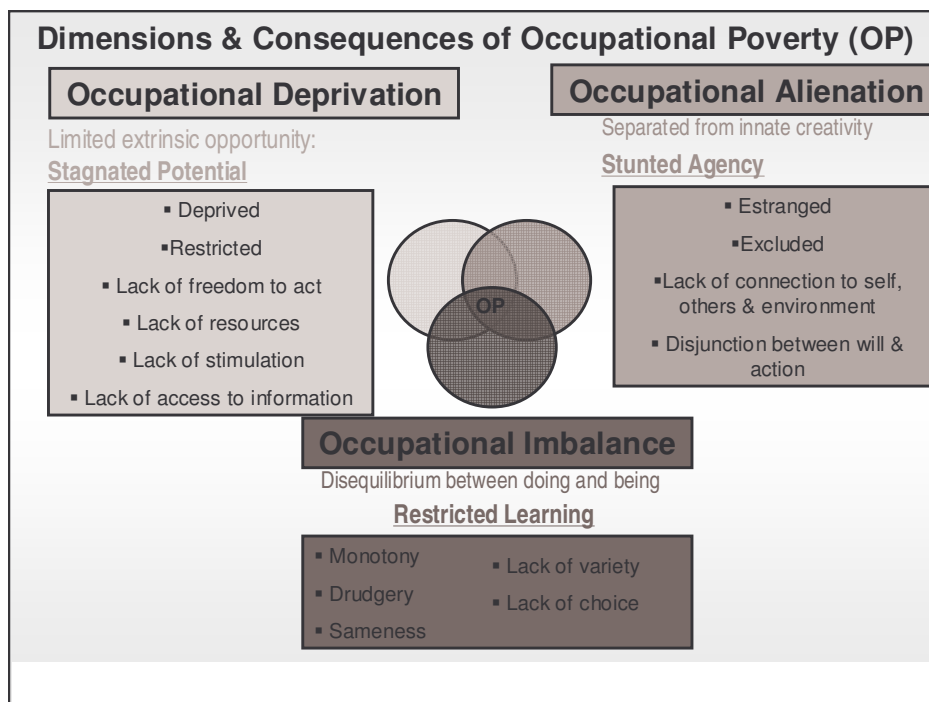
Dimensions & Consequences of Occupational Poverty (OP)

Occupational Deprivation

Limited extrinsic opportunity:

Stagnated Potential

▪ Deprived
▪Restricted
▪ Lack of freedom to act
▪ Lack of resources
▪ Lack of stimulation
▪ Lack of access to information

Occupational Alienation

Separated from innate creativity

Stunted Agency

▪ Estranged
▪Excluded
▪Lack of connection to self, others & environment
▪ Disjunction between will & action

OP

Occupational Imbalance

Disequilibrium between doing and being

Restricted Learning

▪ Monotony
▪ Drudgery
▪ Sameness
▪ Lack of variety
▪ Lack of choice